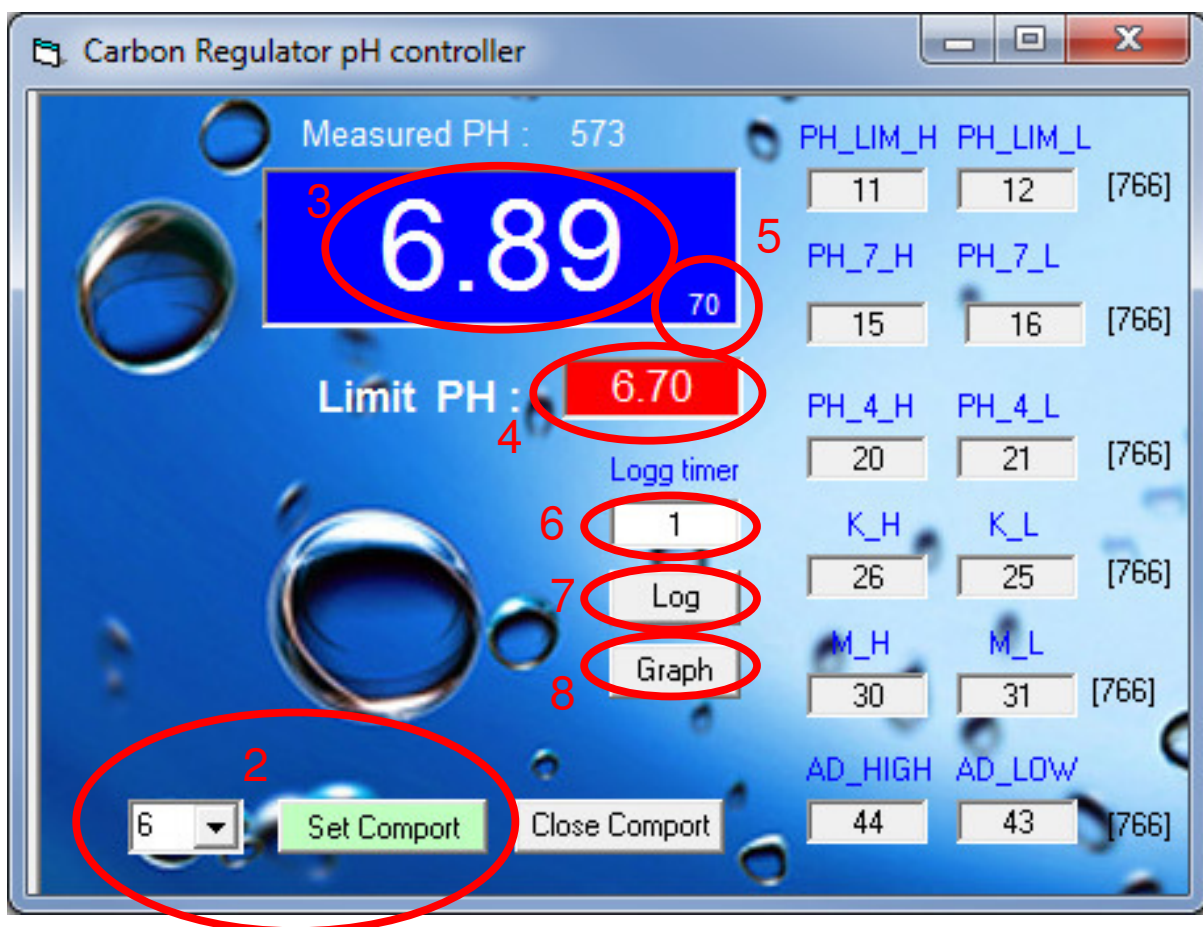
Carbon Regulator pH controller

Measured PH : 573

3
6.89
70
5

Limit PH : 6.70
4

Logg timer
6 1
7 Log
Graph
8

2
6
Set Comport
Close Comport

PH_LIM_H PH_LIM_L
11 12 [766]

PH_7_H PH_7_L
15 16 [766]

PH_4_H PH_4_L
20 21 [766]

K_H K_L
26 25 [766]

M_H M_L
30 31 [766]

AD_HIGH AD_LOW
44 43 [766]